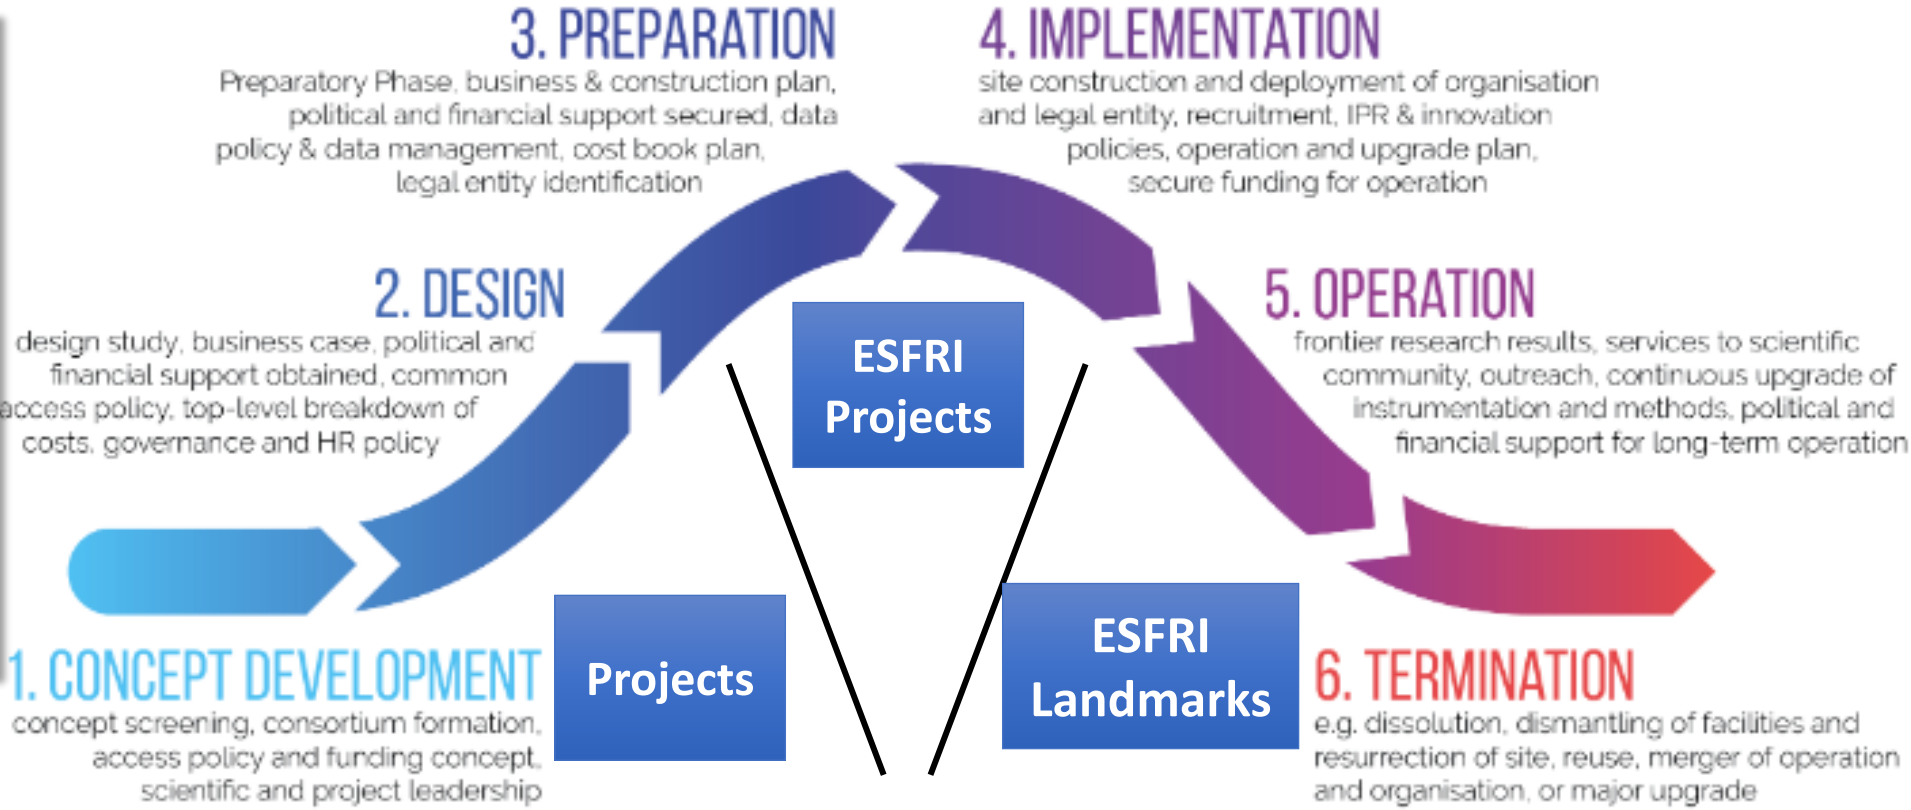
3. PREPARATION
Preparatory Phase, business & construction plan, political and financial support secured, data policy & data management, cost book plan, legal entity identification

4. IMPLEMENTATION
site construction and deployment of organisation and legal entity, recruitment, IPR & innovation policies, operation and upgrade plan, secure funding for operation

2. DESIGN
design study, business case, political and financial support obtained, common access policy, top-level breakdown of costs, governance and HR policy

ESFRI Projects

5. OPERATION
frontier research results, services to scientific community, outreach, continuous upgrade of instrumentation and methods, political and financial support for long-term operation

1. CONCEPT DEVELOPMENT
concept screening, consortium formation, access policy and funding concept, scientific and project leadership

Projects

ESFRI Landmarks

6. TERMINATION
e.g. dissolution, dismantling of facilities and resurrection of site, reuse, merger of operation and organisation, or major upgrade